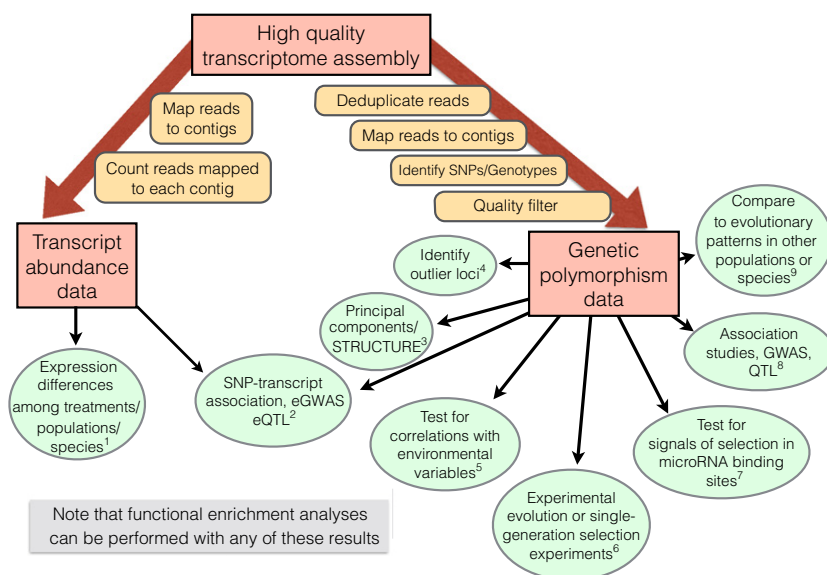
High quality transcriptome assembly

Map reads to contigs

Count reads mapped to each contig

Deduplicate reads

Map reads to contigs

Identify SNPs/Genotypes

Quality filter

Transcript abundance data

Genetic polymorphism data

Identify outlier loci$^4$

Compare to evolutionary patterns in other populations or species$^9$

Principal components/ STRUCTURE$^3$

Association studies, GWAS, QTL$^8$

Expression differences among treatments/ populations/ species$^1$

SNP-transcript association, eGWAS eQTL$^2$

Test for correlations with environmental variables$^5$

Test for signals of selection in microRNA binding sites$^7$

Experimental evolution or single-generation selection experiments$^6$

Note that functional enrichment analyses can be performed with any of these results